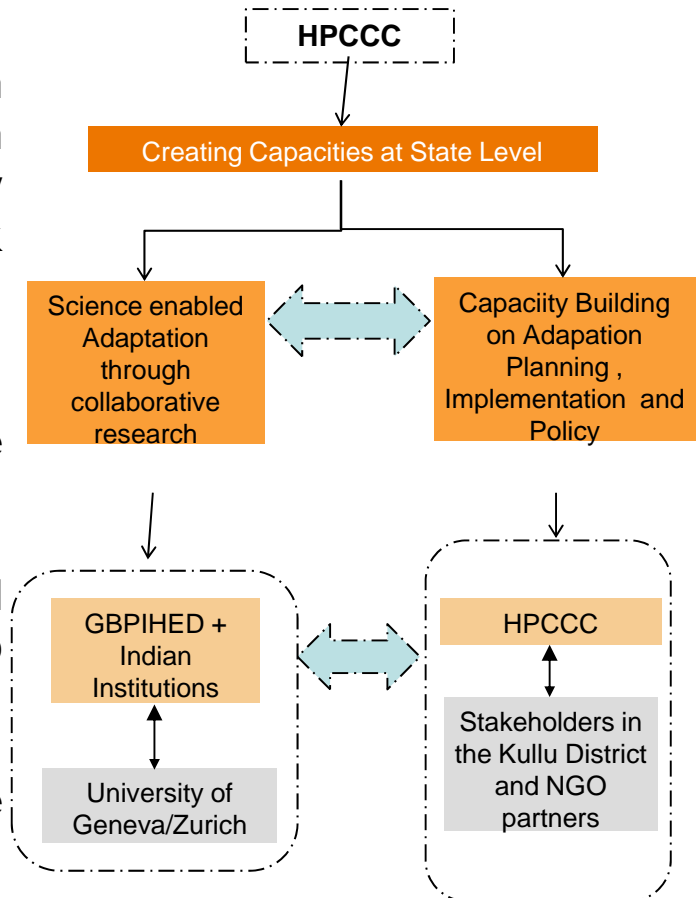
HPCCC

Creating Capacities at State Level

Science enabled Adaptation through collaborative research

Capaciity Building on Adapation Planning , Implementation and Policy

GBPIHED + Indian Institutions

University of Geneva/Zurich

HPCCC

Stakeholders in the Kullu District and NGO partners